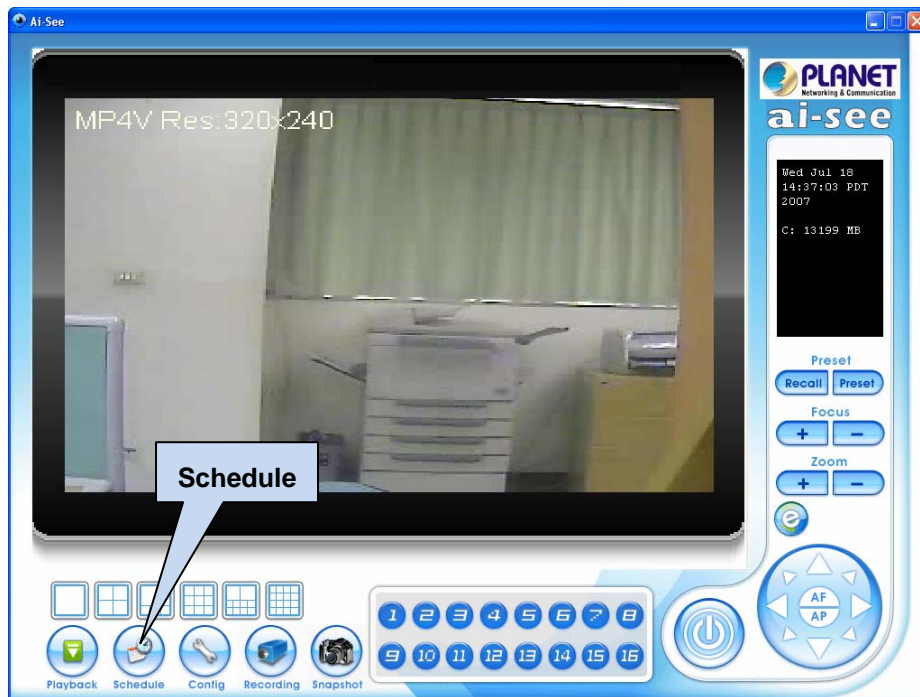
Ai-See

PLANET
Networking & Communication
ai-see

MP4V Res:320x240

Wed Jul 18
14:37:03 PDT
2007

C: 13199 MB

Preset
Recall Preset
Focus
+ −
Zoom
+ −

Schedule

AF
AP

1 2 3 4 5 6 7 8
9 10 11 12 13 14 15 16

Playback Schedule Config Recording Snapshot